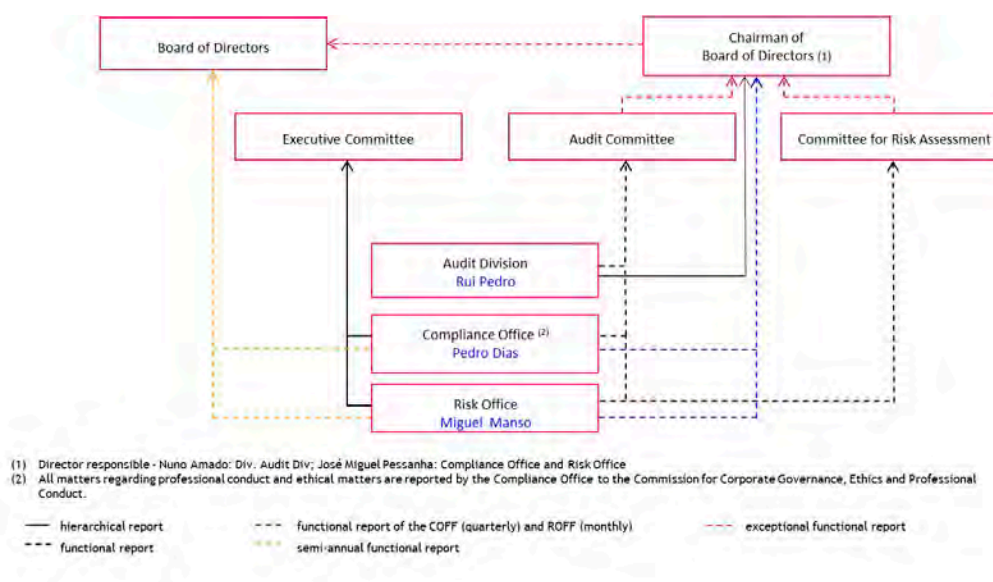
Board of Directors

Chairman of Board of Directors (1)

Executive Committee

Audit Committee

Committee for Risk Assessment

Audit Division
Rui Pedro

Compliance Office (2)
Pedro Dias

Risk Office
Miguel Manso

(1) Director responsible - Nuno Amado: Div. Audit Div; José Miguel Pessanha: Compliance Office and Risk Office
(2) All matters regarding professional conduct and ethical matters are reported by the Compliance Office to the Commission for Corporate Governance, Ethics and Professional Conduct.

hierarchical report
functional report
functional report of the COFF (quarterly) and ROFF (monthly)
semi-annual functional report
exceptional functional report